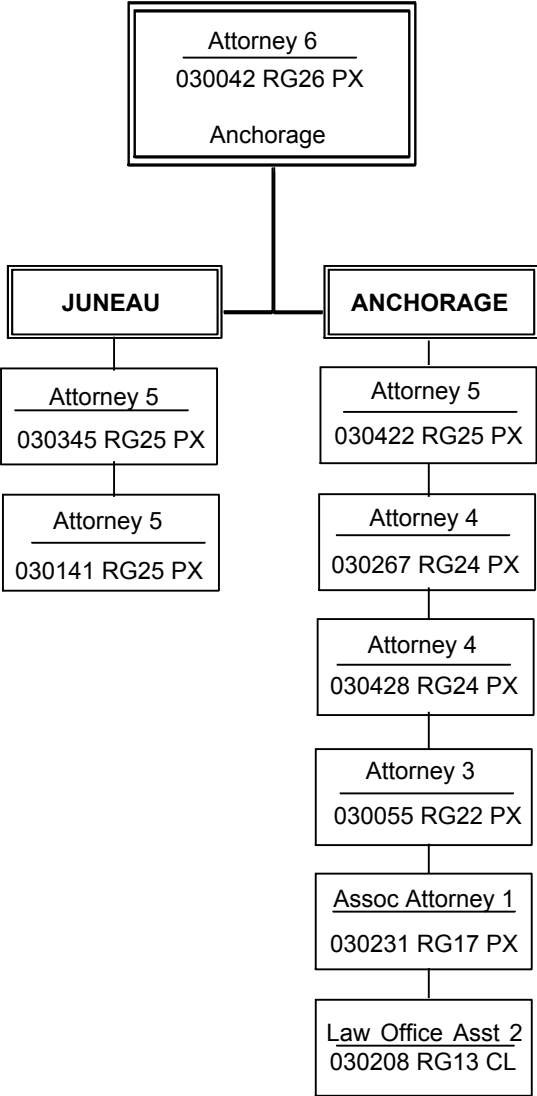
Attorney 6
030042 RG26 PX
Anchorage

JUNEAU

Attorney 5
030345 RG25 PX

Attorney 5
030141 RG25 PX

ANCHORAGE

Attorney 5
030422 RG25 PX

Attorney 4
030267 RG24 PX

Attorney 4
030428 RG24 PX

Attorney 3
030055 RG22 PX

Assoc Attorney 1
030231 RG17 PX

Law Office Asst 2
030208 RG13 CL